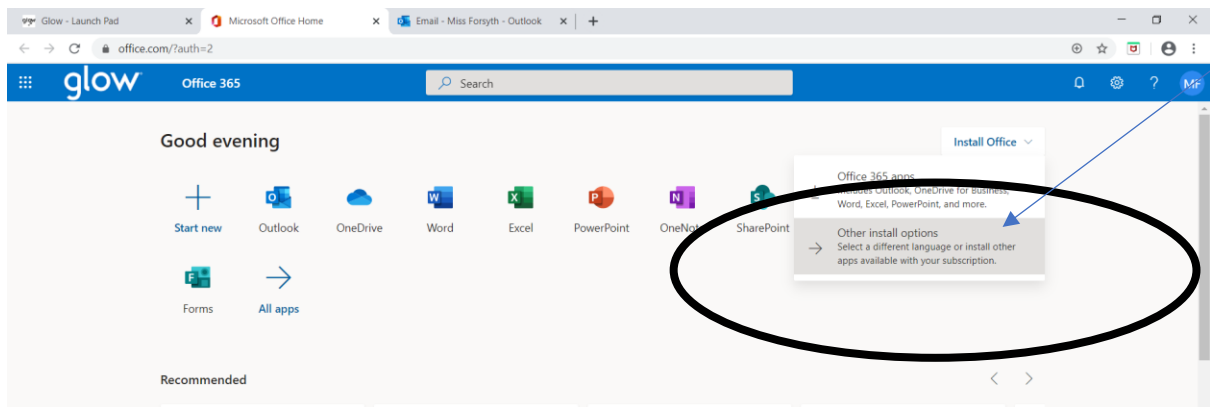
Glow - Launch Pad
Microsoft Office Home
Email - Miss Forsyth - Outlook
office.com/?auth=2
glow
Office 365
Search
MF
Good evening
Install Office
Start new
Outlook
OneDrive
Word
Excel
PowerPoint
OneNote
SharePoint
Forms
All apps
Office 365 apps
Includes Outlook, OneDrive for Business, Word, Excel, PowerPoint, and more.
Other install options
Select a different language or install other apps available with your subscription.
Recommended